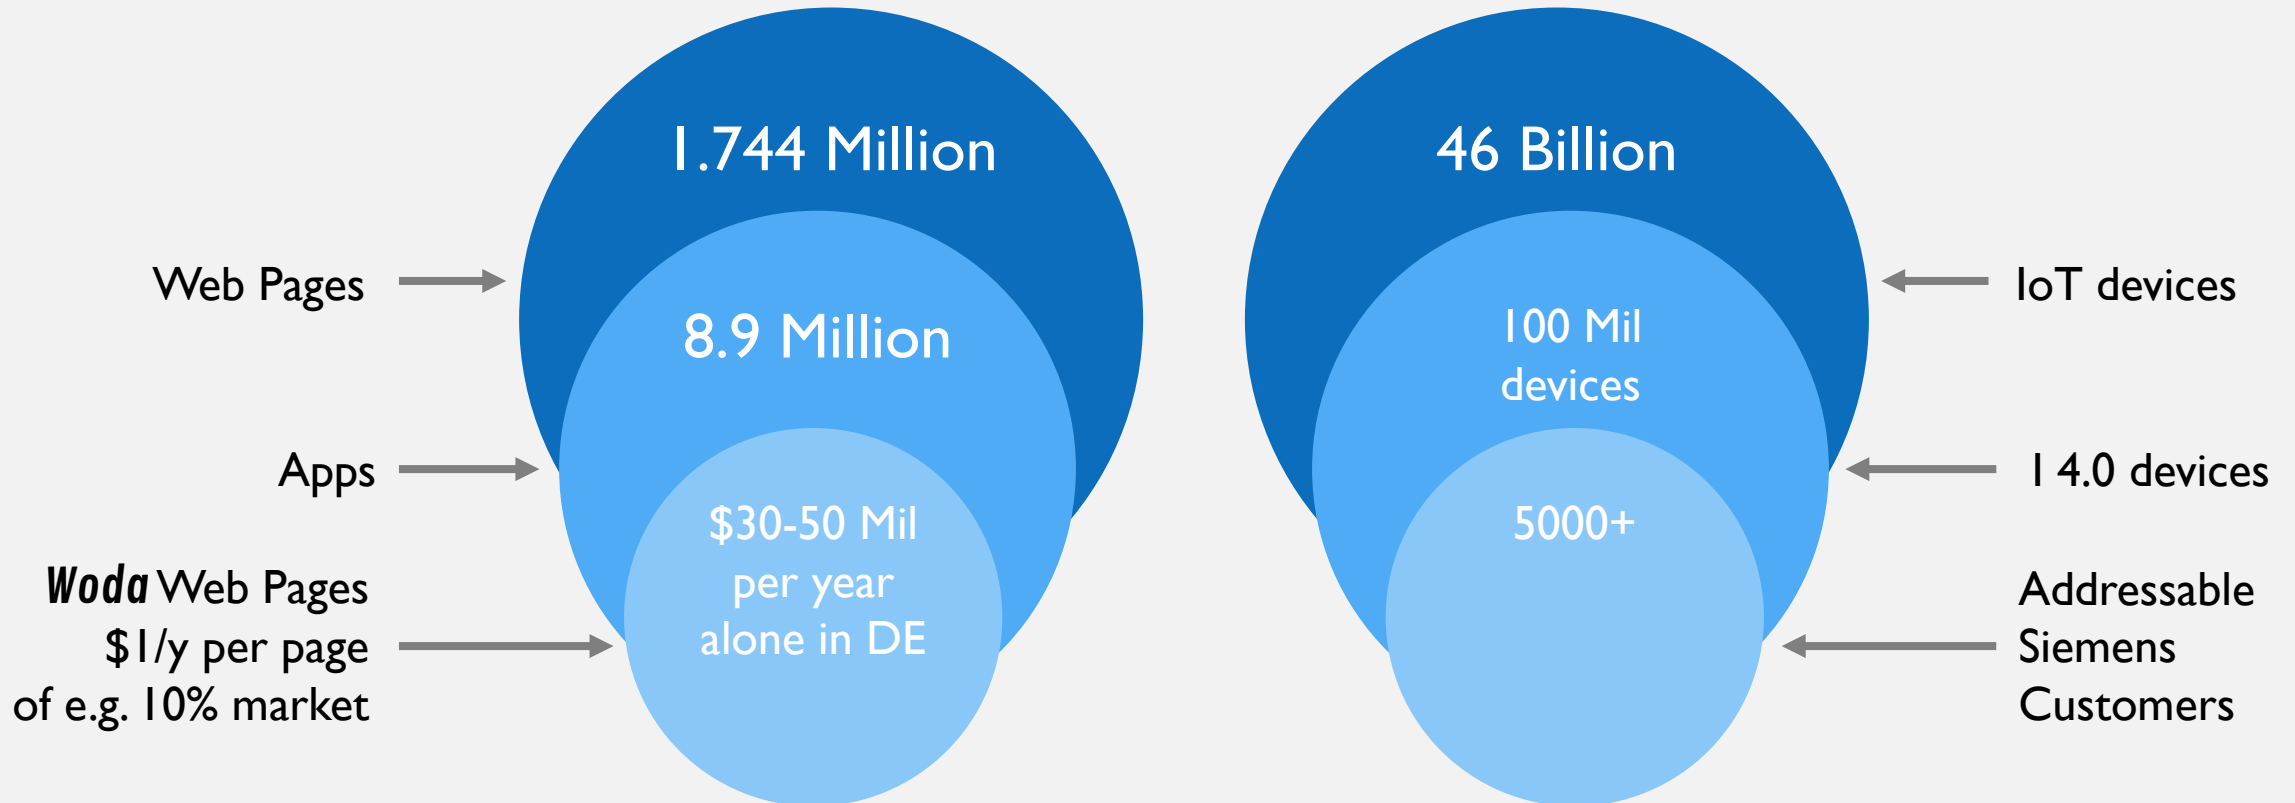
1.744 Million

8.9 Million

$30-50 Mil per year alone in DE

Web Pages

Apps

Woda Web Pages
$1/y per page
of e.g. 10% market

46 Billion

100 Mil devices

5000+

IoT devices

I 4.0 devices

Addressable
Siemens
Customers